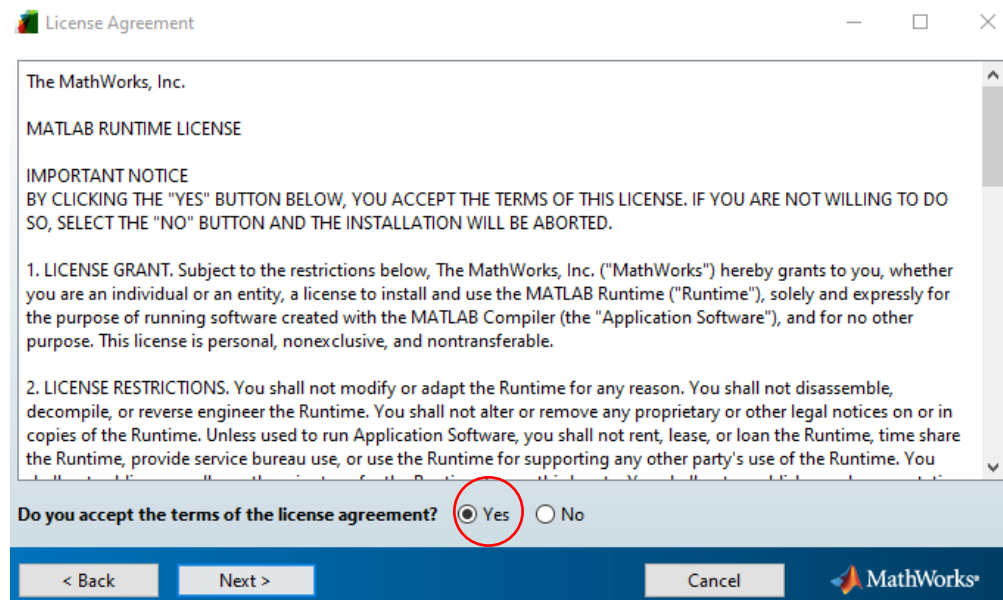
License Agreement

The MathWorks, Inc.

MATLAB RUNTIME LICENSE

IMPORTANT NOTICE
BY CLICKING THE "YES" BUTTON BELOW, YOU ACCEPT THE TERMS OF THIS LICENSE. IF YOU ARE NOT WILLING TO DO SO, SELECT THE "NO" BUTTON AND THE INSTALLATION WILL BE ABORTED.

1. LICENSE GRANT. Subject to the restrictions below, The MathWorks, Inc. ("MathWorks") hereby grants to you, whether you are an individual or an entity, a license to install and use the MATLAB Runtime ("Runtime"), solely and expressly for the purpose of running software created with the MATLAB Compiler (the "Application Software"), and for no other purpose. This license is personal, nonexclusive, and nontransferable.

2. LICENSE RESTRICTIONS. You shall not modify or adapt the Runtime for any reason. You shall not disassemble, decompile, or reverse engineer the Runtime. You shall not alter or remove any proprietary or other legal notices on or in copies of the Runtime. Unless used to run Application Software, you shall not rent, lease, or loan the Runtime, time share the Runtime, provide service bureau use, or use the Runtime for supporting any other party's use of the Runtime. You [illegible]

Do you accept the terms of the license agreement? Yes No

< Back Next > Cancel MathWorks®